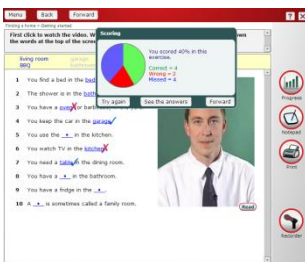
Menu Back Forward

Finding a home › Getting started

First click to watch the video. W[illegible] the words at the top of the screen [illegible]

Scoring

You scored 40% in this exercise.

Correct = 4
Wrong = 2
Missed = 4

Try again See the answers Forward

living room garage
BBQ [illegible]

1 You find a bed in the bed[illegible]
2 The shower is in the bath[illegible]
3 You have a oven in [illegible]
4 You keep the car in the garage
5 You use the ▼ in the kitchen.
6 You watch TV in the kitchen
7 You need a table in the dining room.
8 You have a ▼ in the bathroom.
9 You have a fridge in the ▼.
10 A ▼ is sometimes called a family room.

Read

Progress
Notepad
Print
Recorder